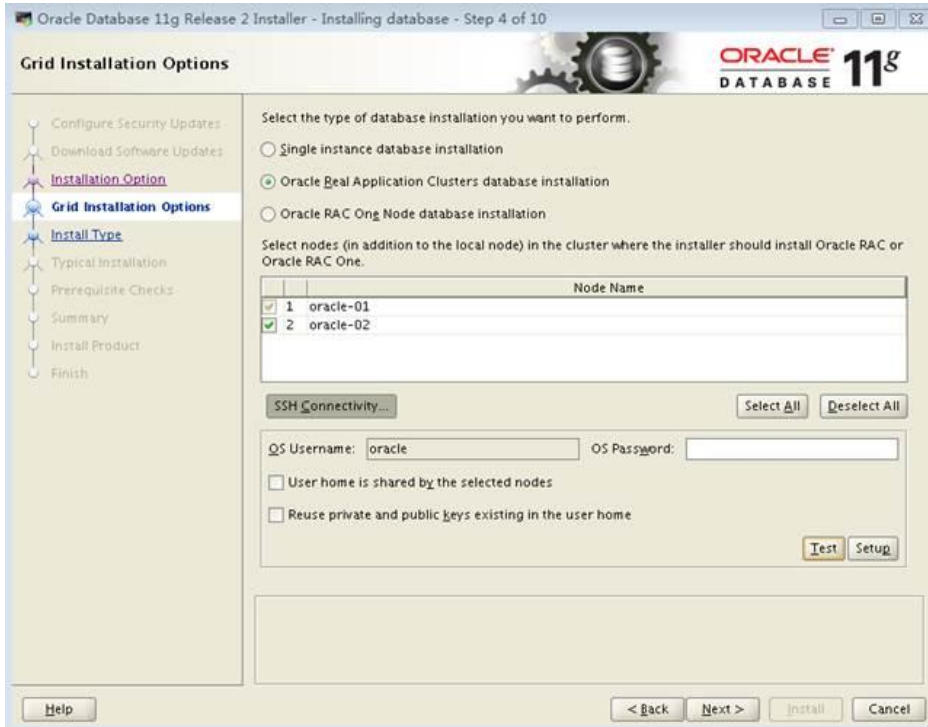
Oracle Database 11g Release 2 Installer - Installing database - Step 4 of 10

Grid Installation Options

ORACLE DATABASE 11g

Configure Security Updates
Download Software Updates
Installation Option
Grid Installation Options
Install Type
Typical Installation
Prerequisite Checks
Summary
Install Product
Finish

Select the type of database installation you want to perform.

Single instance database installation

Oracle Real Application Clusters database installation

Oracle RAC One Node database installation

Select nodes (in addition to the local node) in the cluster where the installer should install Oracle RAC or Oracle RAC One.

| | | Node Name |
|---|---|---|
| ✓ | 1 | oracle-01 |
| ✓ | 2 | oracle-02 |

SSH Connectivity...

Select All

Deselect All

OS Username: oracle

OS Password:

User home is shared by the selected nodes

Reuse private and public keys existing in the user home

Test

Setup

Help

< Back

Next >

Install

Cancel